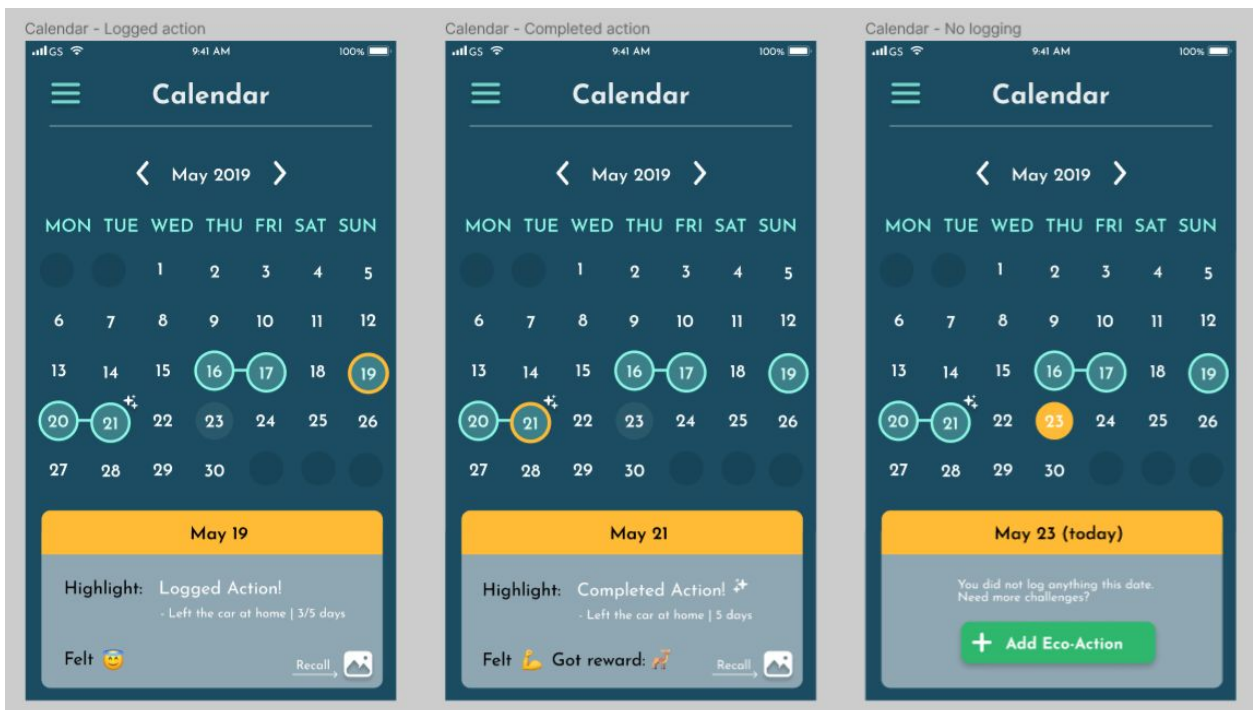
Calendar - Logged action

GS 9:41 AM 100%

Calendar

May 2019

MON TUE WED THU FRI SAT SUN

1 2 3 4 5
6 7 8 9 10 11 12
13 14 15 16 17 18 19
20 21 22 23 24 25 26
27 28 29 30

May 19

Highlight: Logged Action!
- Left the car at home | 3/5 days

Felt 😇

Recall

Calendar - Completed action

GS 9:41 AM 100%

Calendar

May 2019

MON TUE WED THU FRI SAT SUN

1 2 3 4 5
6 7 8 9 10 11 12
13 14 15 16 17 18 19
20 21 22 23 24 25 26
27 28 29 30

May 21

Highlight: Completed Action! ✨
- Left the car at home | 5 days

Felt 💪 Got reward: 🦒

Recall

Calendar - No logging

GS 9:41 AM 100%

Calendar

May 2019

MON TUE WED THU FRI SAT SUN

1 2 3 4 5
6 7 8 9 10 11 12
13 14 15 16 17 18 19
20 21 22 23 24 25 26
27 28 29 30

May 23 (today)

You did not log anything this date.
Need more challenges?

+ Add Eco-Action